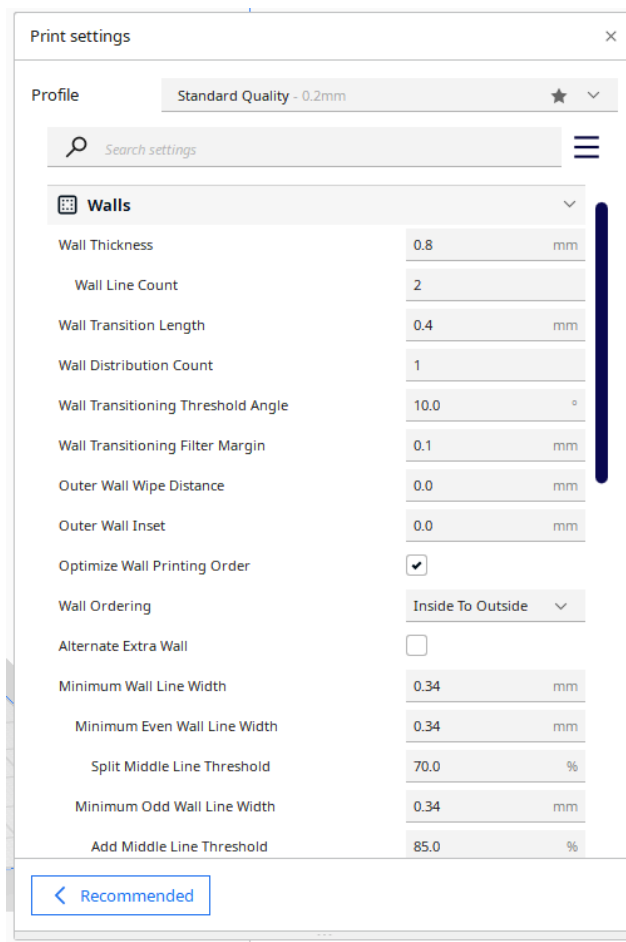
Print settings ×

Profile Standard Quality - 0.2mm

Search settings

Walls

| | | |
|---|---|---|
| Wall Thickness | 0.8 | mm |
| Wall Line Count | 2 | |
| Wall Transition Length | 0.4 | mm |
| Wall Distribution Count | 1 | |
| Wall Transitioning Threshold Angle | 10.0 | ° |
| Wall Transitioning Filter Margin | 0.1 | mm |
| Outer Wall Wipe Distance | 0.0 | mm |
| Outer Wall Inset | 0.0 | mm |
| Optimize Wall Printing Order | ✔ | |
| Wall Ordering | Inside To Outside | |
| Alternate Extra Wall | | |
| Minimum Wall Line Width | 0.34 | mm |
| Minimum Even Wall Line Width | 0.34 | mm |
| Split Middle Line Threshold | 70.0 | % |
| Minimum Odd Wall Line Width | 0.34 | mm |
| Add Middle Line Threshold | 85.0 | % |

Recommended